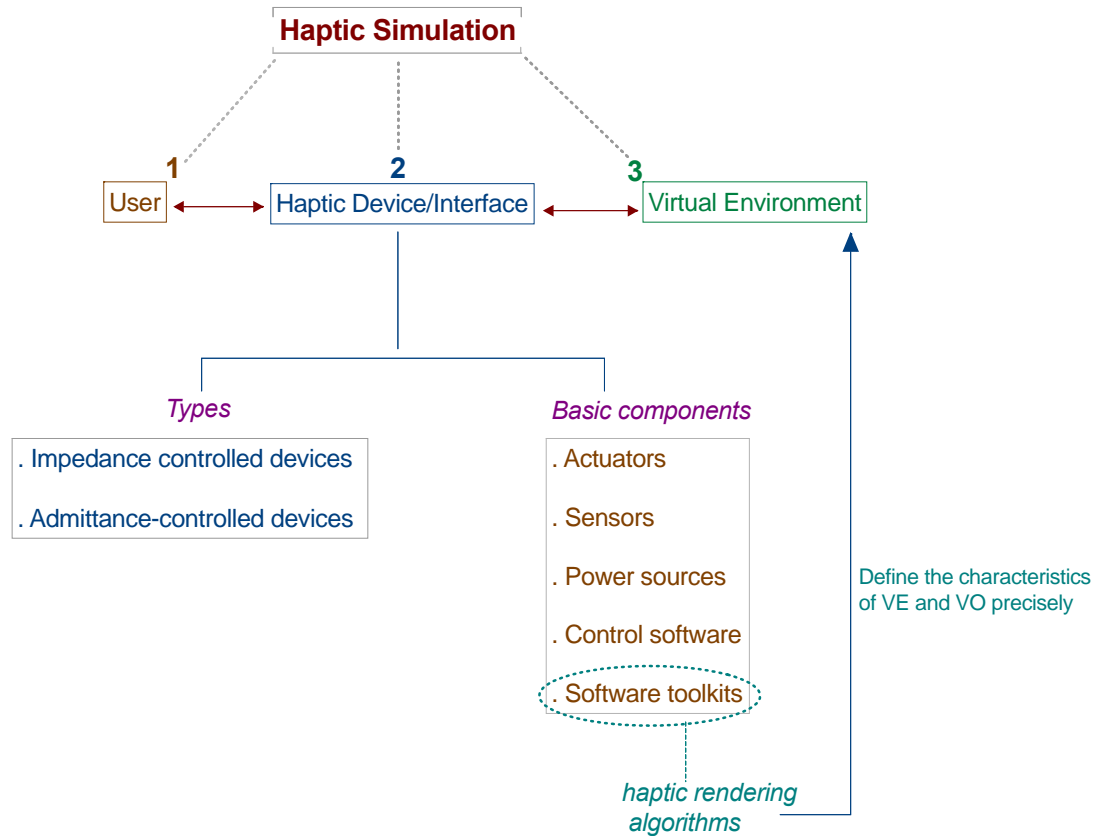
Haptic Simulation

1
User

2
Haptic Device/Interface

3
Virtual Environment

Types

. Impedance controlled devices

. Admittance-controlled devices

Basic components

. Actuators

. Sensors

. Power sources

. Control software

. Software toolkits

Define the characteristics of VE and VO precisely

haptic rendering algorithms